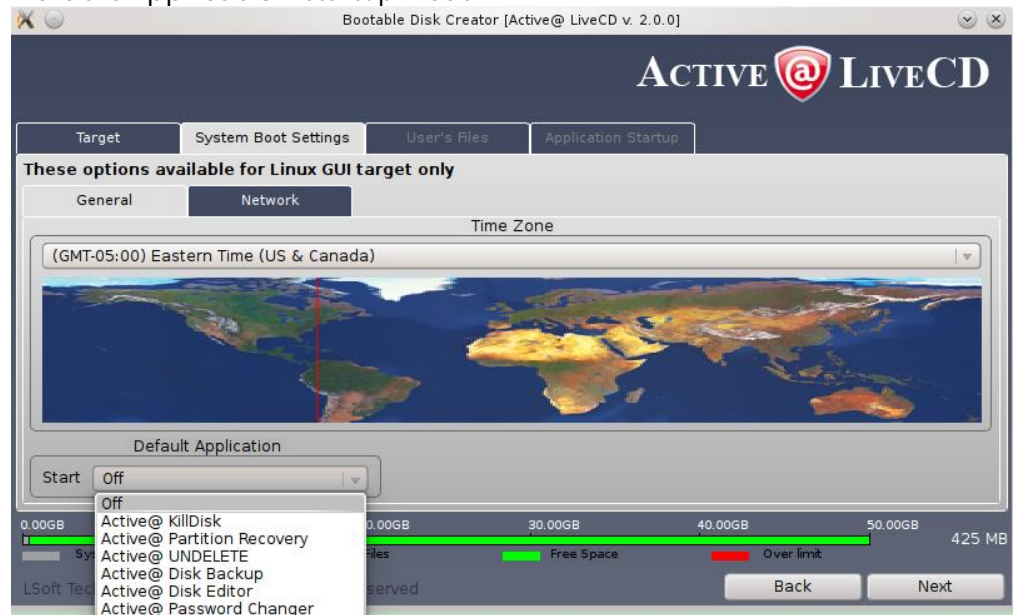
Bootable Disk Creator [Active@ LiveCD v. 2.0.0]

ACTIVE @ LIVECD

Target | System Boot Settings | User's Files | Application Startup

These options available for Linux GUI target only

General | Network

Time Zone

(GMT-05:00) Eastern Time (US & Canada)

Default Application

Start Off

Off
Active@ KillDisk
Active@ Partition Recovery
Active@ UNDELETE
Active@ Disk Backup
Active@ Disk Editor
Active@ Password Changer

0.00GB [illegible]0.00GB 30.00GB 40.00GB 50.00GB

425 MB

Sy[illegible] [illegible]Files Free Space Over limit

LSoft Tec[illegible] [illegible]served

Back Next